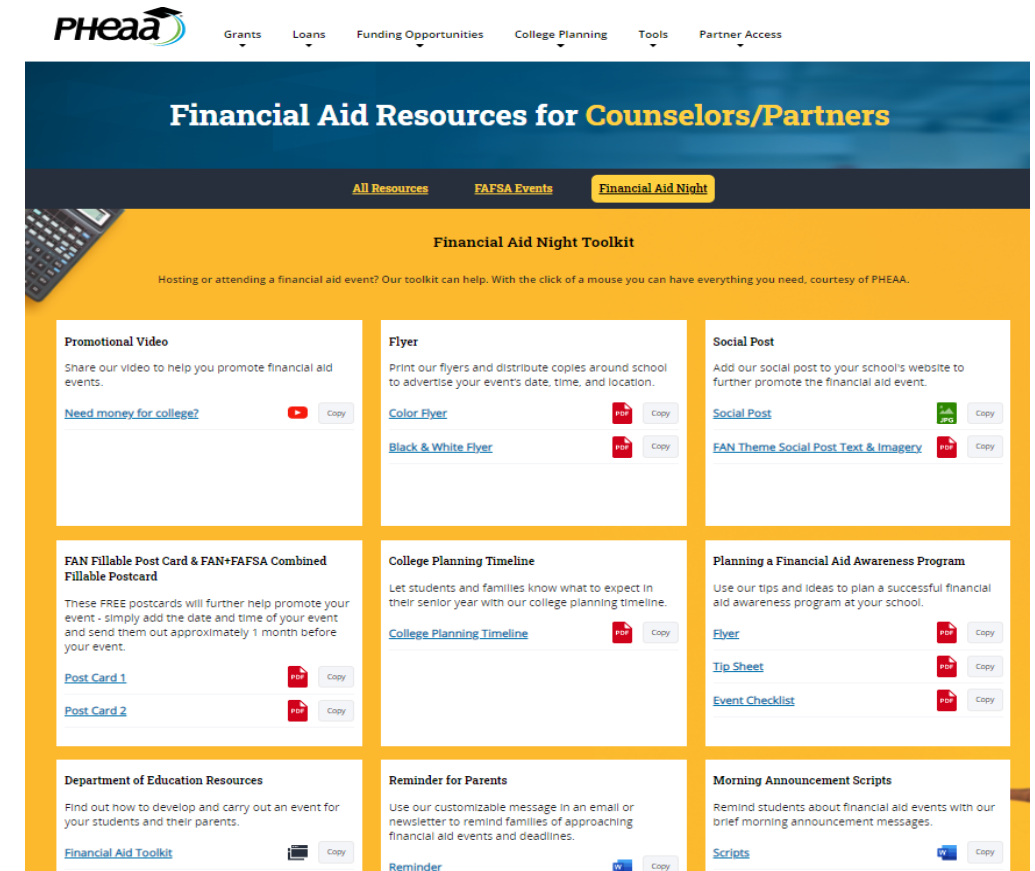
PHEAA

Grants Loans Funding Opportunities College Planning Tools Partner Access

Financial Aid Resources for Counselors/Partners

All Resources FAFSA Events Financial Aid Night

Financial Aid Night Toolkit

Hosting or attending a financial aid event? Our toolkit can help. With the click of a mouse you can have everything you need, courtesy of PHEAA.

Promotional Video

Share our video to help you promote financial aid events.

Need money for college? Copy

Flyer

Print our flyers and distribute copies around school to advertise your event's date, time, and location.

Color Flyer PDF Copy

Black & White Flyer PDF Copy

Social Post

Add our social post to your school's website to further promote the financial aid event.

Social Post JPG Copy

FAN Theme Social Post Text & Imagery PDF Copy

FAN Fillable Post Card & FAN+FAFSA Combined Fillable Postcard

These FREE postcards will further help promote your event - simply add the date and time of your event and send them out approximately 1 month before your event.

Post Card 1 PDF Copy

Post Card 2 PDF Copy

College Planning Timeline

Let students and families know what to expect in their senior year with our college planning timeline.

College Planning Timeline PDF Copy

Planning a Financial Aid Awareness Program

Use our tips and ideas to plan a successful financial aid awareness program at your school.

Flyer PDF Copy

Tip Sheet PDF Copy

Event Checklist PDF Copy

Department of Education Resources

Find out how to develop and carry out an event for your students and their parents.

Financial Aid Toolkit Copy

Reminder for Parents

Use our customizable message in an email or newsletter to remind families of approaching financial aid events and deadlines.

Reminder W Copy

Morning Announcement Scripts

Remind students about financial aid events with our brief morning announcement messages.

Scripts W Copy